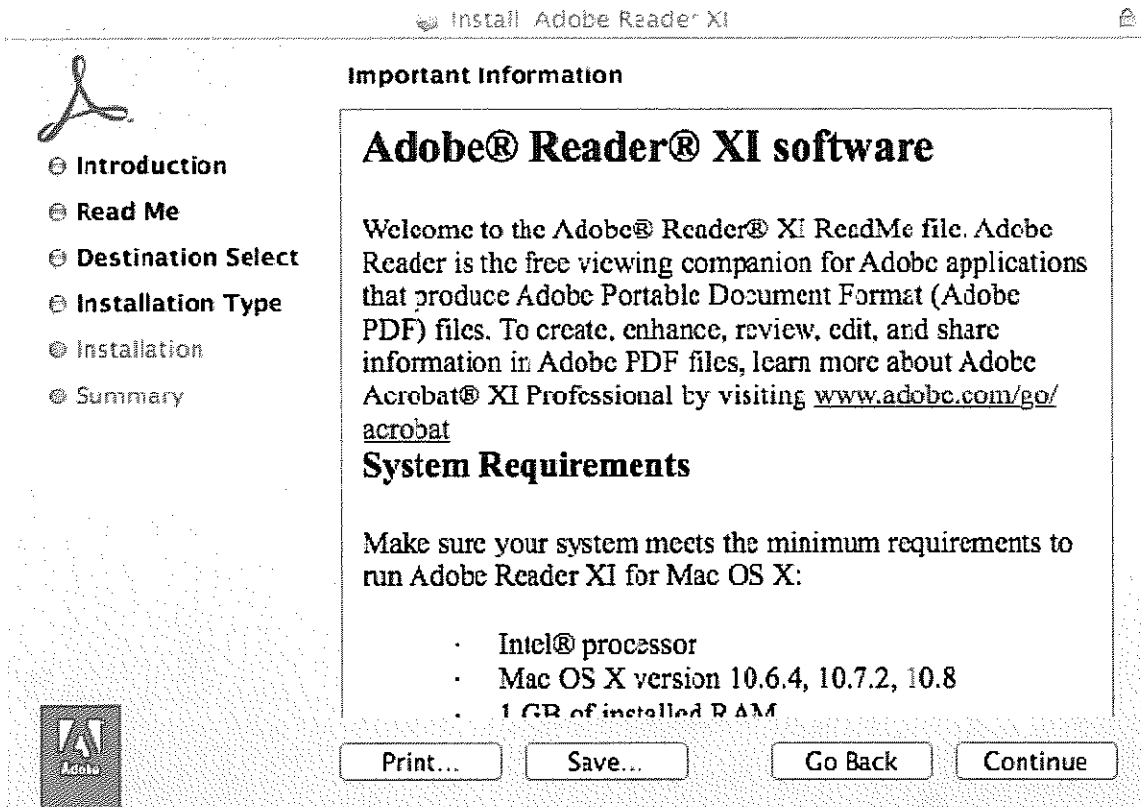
Install Adobe Reader XI

Important Information

Introduction
Read Me
Destination Select
Installation Type
Installation
Summary

Adobe® Reader® XI software

Welcome to the Adobe® Reader® XI ReadMe file. Adobe Reader is the free viewing companion for Adobe applications that produce Adobe Portable Document Format (Adobe PDF) files. To create, enhance, review, edit, and share information in Adobe PDF files, learn more about Adobe Acrobat® XI Professional by visiting www.adobe.com/go/acrobat

System Requirements

Make sure your system meets the minimum requirements to run Adobe Reader XI for Mac OS X:

· Intel® processor
· Mac OS X version 10.6.4, 10.7.2, 10.8
· 1 GB of installed RAM

Adobe

Print... Save... Go Back Continue